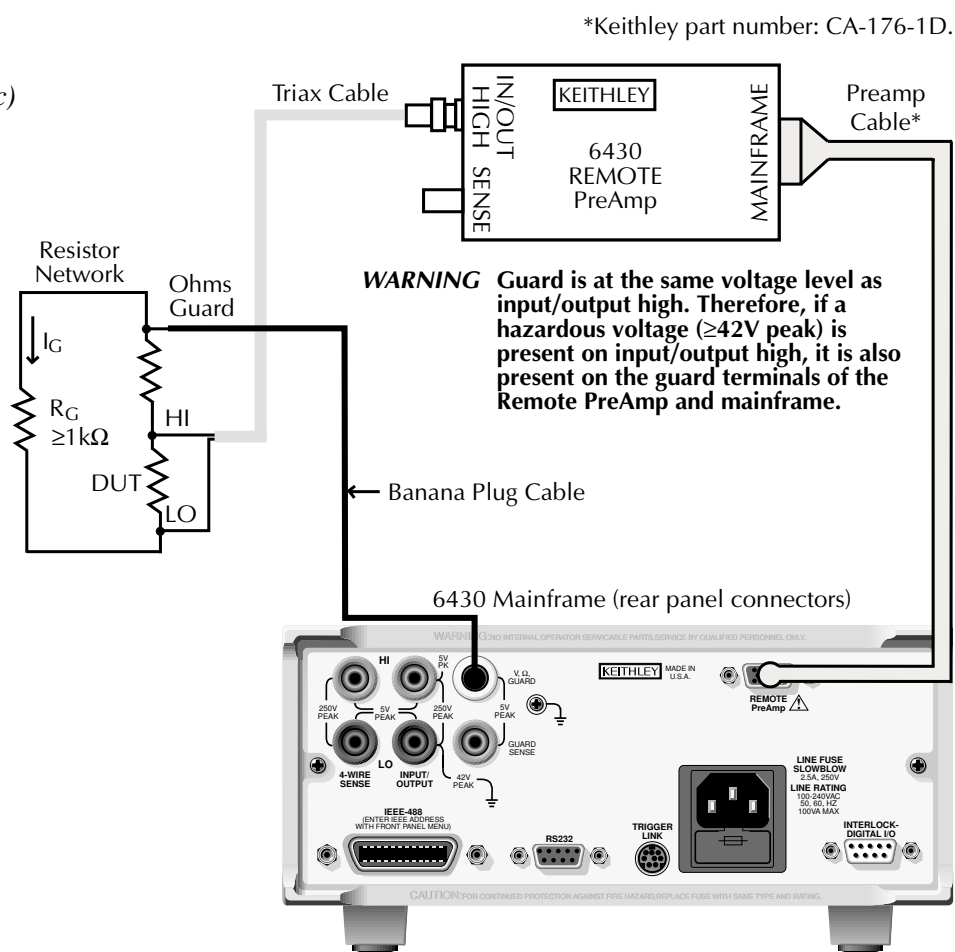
*Keithley part number: CA-176-1D.

c)

Triax Cable

IN/OUT HIGH

SENSE

KEITHLEY

6430 REMOTE PreAmp

MAINFRAME

Preamp Cable*

Resistor Network

Ohms Guard

$I_G$

$R_G$ $\geq 1k\Omega$

HI

DUT

LO

**WARNING** **Guard is at the same voltage level as input/output high. Therefore, if a hazardous voltage (≥42V peak) is present on input/output high, it is also present on the guard terminals of the Remote PreAmp and mainframe.**

Banana Plug Cable

6430 Mainframe (rear panel connectors)

WARNING:NO INTERNAL OPERATOR SERVICABLE PARTS,SERVICE BY QUALIFIED PERSONNEL ONLY.

HI

5V PK

V, Ω, GUARD

KEITHLEY

MADE IN U.S.A.

250V PEAK

5V PEAK

250V PEAK

5V PEAK

REMOTE PreAmp

LO

GUARD SENSE

4-WIRE SENSE

INPUT/ OUTPUT

42V PEAK

LINE FUSE SLOWBLOW 2.5A, 250V

LINE RATING 100-240VAC 50, 60, HZ 100VA MAX

IEEE-488 (ENTER IEEE ADDRESS WITH FRONT PANEL MENU)

RS232

TRIGGER LINK

INTERLOCK- DIGITAL I/O

CAUTION:FOR CONTINUED PROTECTION AGAINST FIRE HAZARD,REPLACE FUSE WITH SAME TYPE AND RATING.